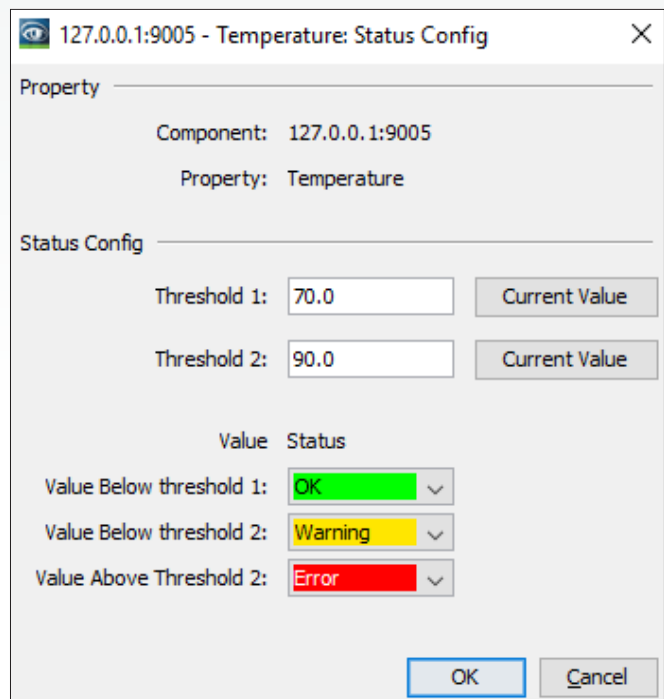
127.0.0.1:9005 - Temperature: Status Config

Property

Component: 127.0.0.1:9005

Property: Temperature

Status Config

Threshold 1: 70.0 Current Value

Threshold 2: 90.0 Current Value

Value Status

Value Below threshold 1: OK

Value Below threshold 2: Warning

Value Above Threshold 2: Error

OK Cancel